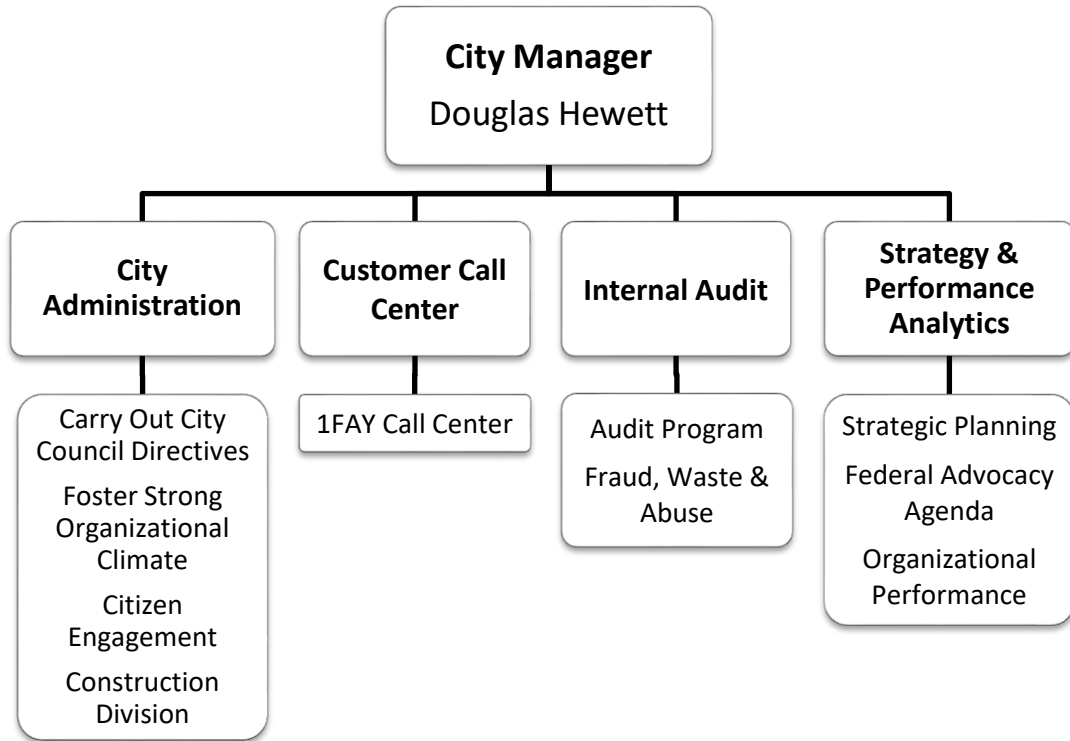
City Manager
Douglas Hewett

City Administration

Carry Out City Council Directives
Foster Strong Organizational Climate
Citizen Engagement
Construction Division

Customer Call Center

1FAY Call Center

Internal Audit

Audit Program
Fraud, Waste & Abuse

Strategy & Performance Analytics

Strategic Planning
Federal Advocacy Agenda
Organizational Performance